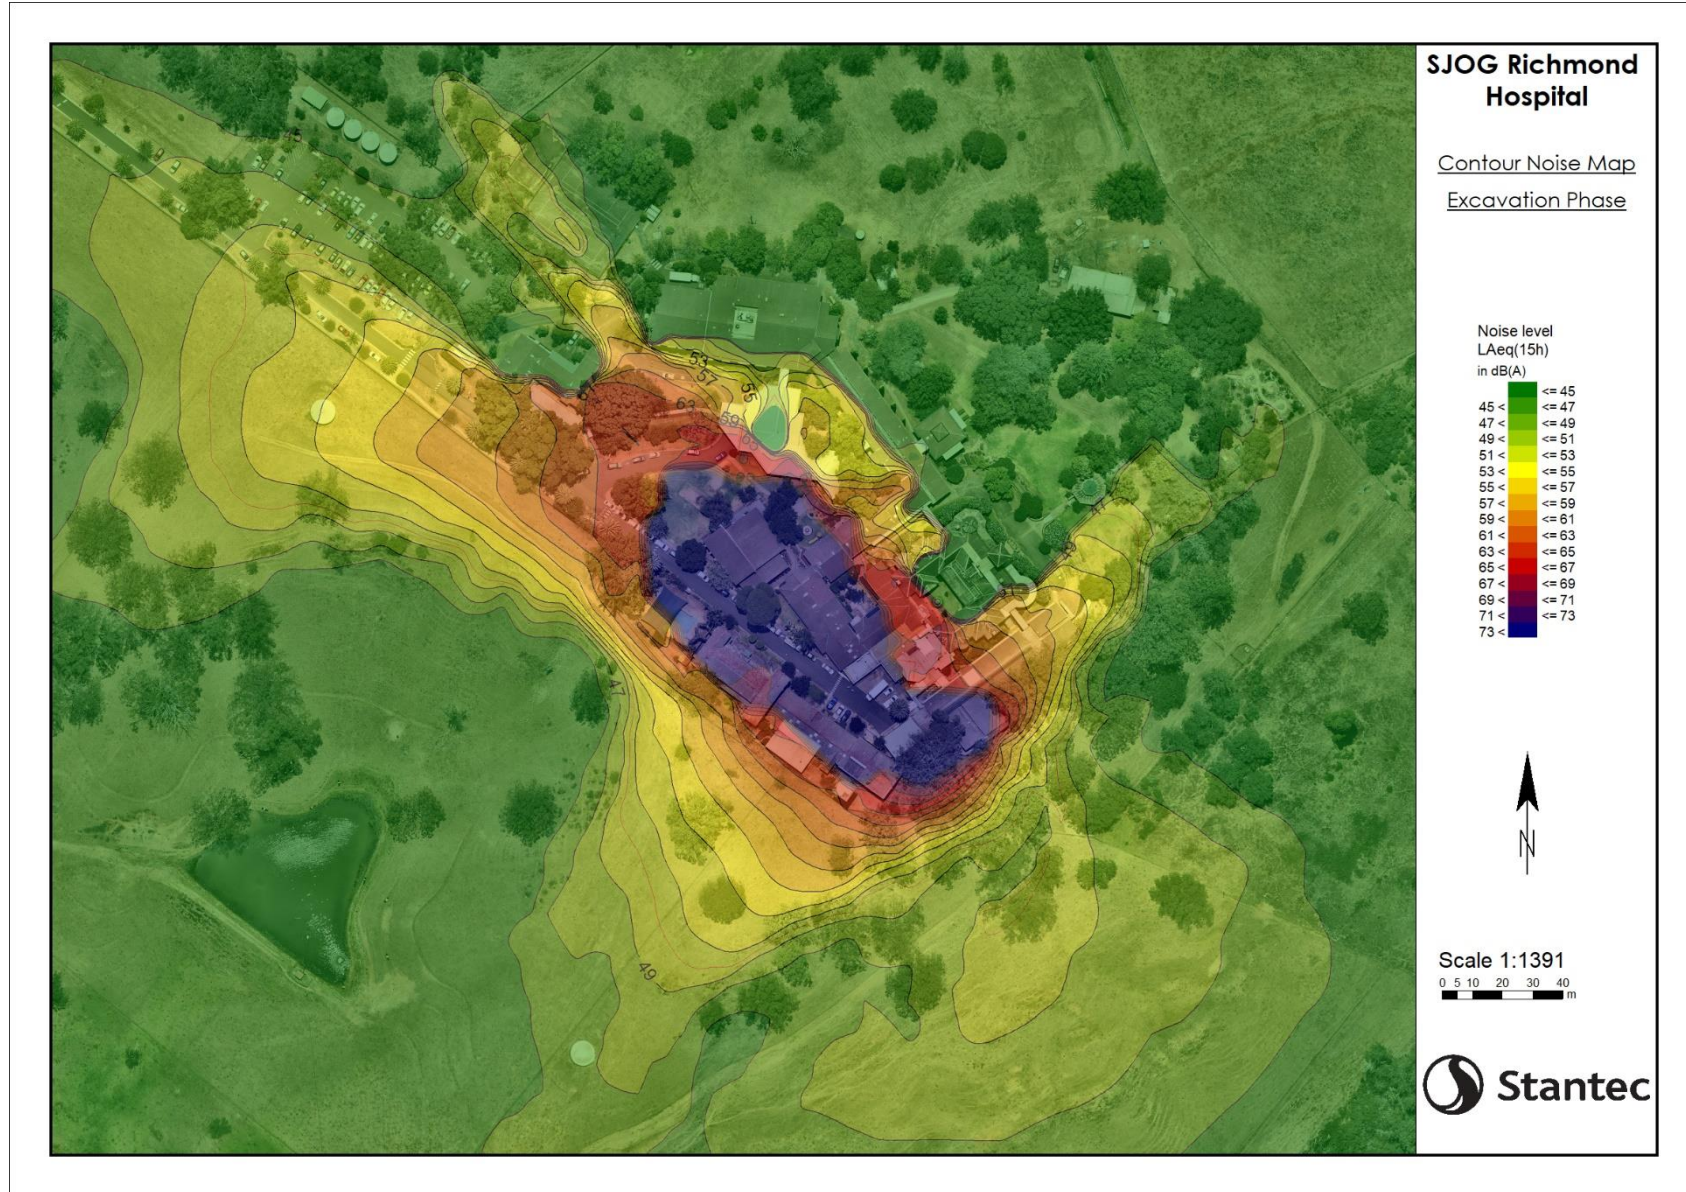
53
57
55
63
59
47
49

SJOG Richmond Hospital

Contour Noise Map

Excavation Phase

Noise level
LAeq(15h)
in dB(A)

| | |
|---|---|
| | <= 45 |
| 45 < | <= 47 |
| 47 < | <= 49 |
| 49 < | <= 51 |
| 51 < | <= 53 |
| 53 < | <= 55 |
| 55 < | <= 57 |
| 57 < | <= 59 |
| 59 < | <= 61 |
| 61 < | <= 63 |
| 63 < | <= 65 |
| 65 < | <= 67 |
| 67 < | <= 69 |
| 69 < | <= 71 |
| 71 < | <= 73 |
| 73 < | |

N

Scale 1:1391
0 5 10 20 30 40 m

Stantec